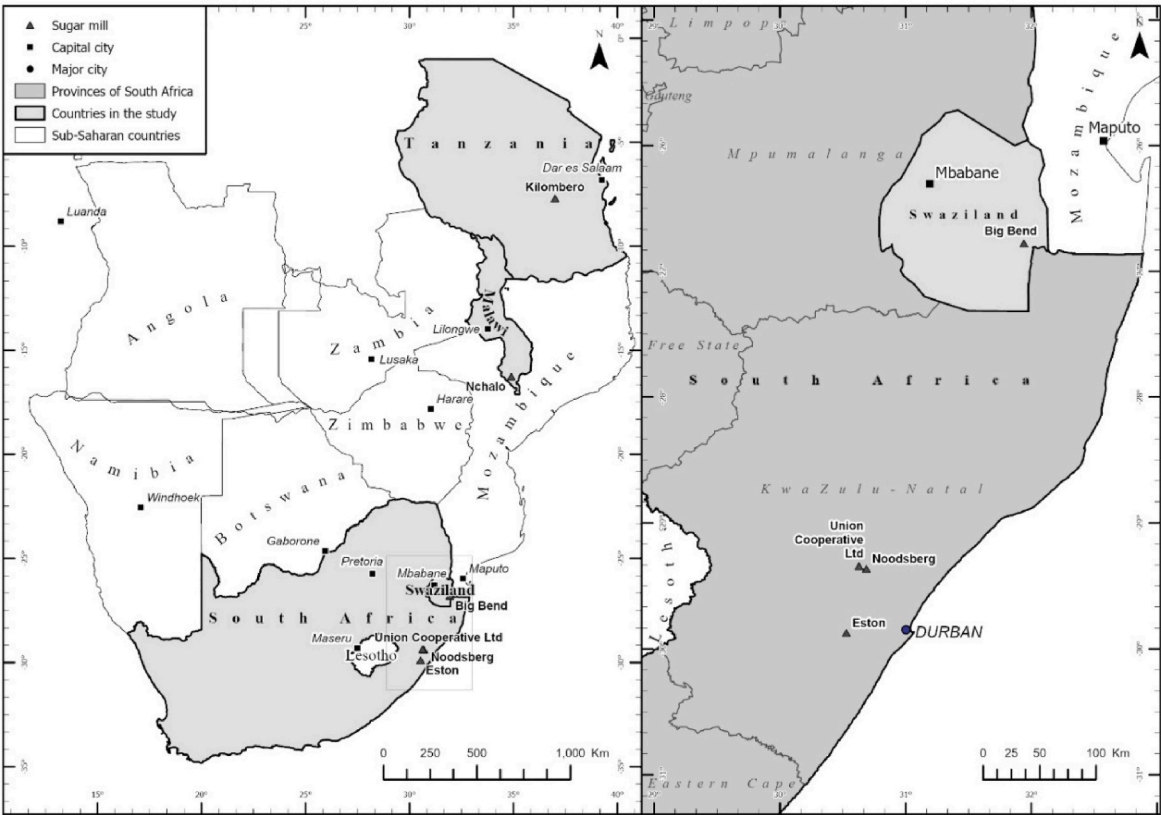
Sugar mill
Capital city
Major city
Provinces of South Africa
Countries in the study
Sub-Saharan countries

N

Tanzania
Dar es Salaam
Kilombero
Luanda
Angola
Zambia
Malawi
Lilongwe
Lusaka
Nchalo
Harare
Zimbabwe
Mozambique
Namibia
Windhoek
Botswana
Gaborone
Pretoria
Mbabane
Maputo
Swaziland
Big Bend
South Africa
Maseru
Lesotho
Union Cooperative Ltd
Noodsberg
Eston

0 250 500 1,000 Km

15° 20° 25° 30° 35° 40°
5° 10° 15° 20° 25° 30° 35°

N

Limpopo
Gauteng
Mpumalanga
Mbabane
Maputo
Mozambique
Swaziland
Big Bend
Free State
South Africa
KwaZulu-Natal
Union Cooperative Ltd
Noodsberg
Eston
DURBAN
Lesotho
Eastern Cape

0 25 50 100 Km

30° 31° 32°
26° 27° 28° 29° 30° 31°